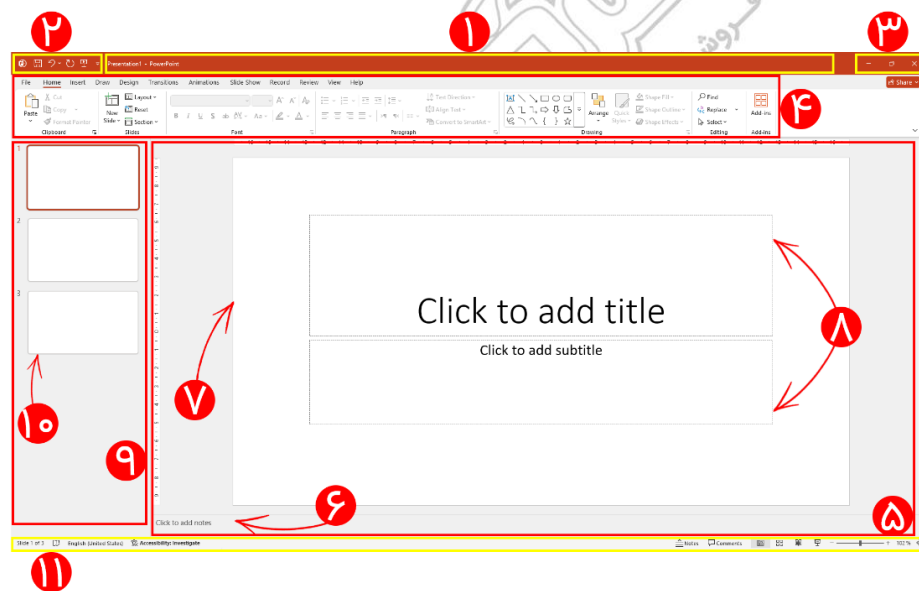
۲ ۱ ۳

Presentation1 - PowerPoint

File Home Insert Draw Design Transitions Animations Slide Show Record Review View Help

Share

Paste Cut Copy Format Painter Clipboard

New Slide Layout Reset Section Slides

Font

Paragraph

Text Direction Align Text Convert to SmartArt

Arrange Quick Styles Shape Fill Shape Outline Shape Effects Drawing

Find Replace Select Editing

Add-ins Add-ins

۴

1
2
3

Click to add title

Click to add subtitle

۸

۷

۱۰

۹

Click to add notes

۶

۵

Slide 1 of 3 English (United States) Accessibility: Investigate

Notes Comments

۱۱